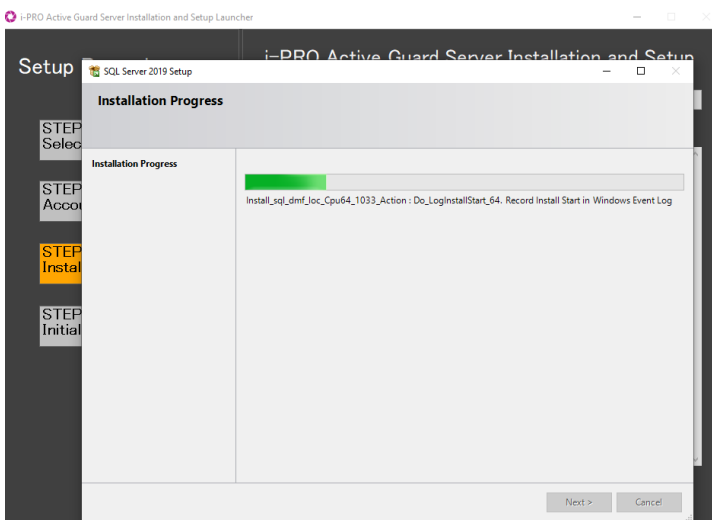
i-PRO Active Guard Server Installation and Setup Launcher

Setup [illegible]

i-PRO Active Guard Server Installation and Setup

STEP
Selec

STEP
Acco

STEP
Instal

STEP
Initial

SQL Server 2019 Setup

Installation Progress

Installation Progress

Install_sql_dmf_loc_Cpu64_1033_Action : Do_LogInstallStart_64. Record Install Start in Windows Event Log

Next >

Cancel